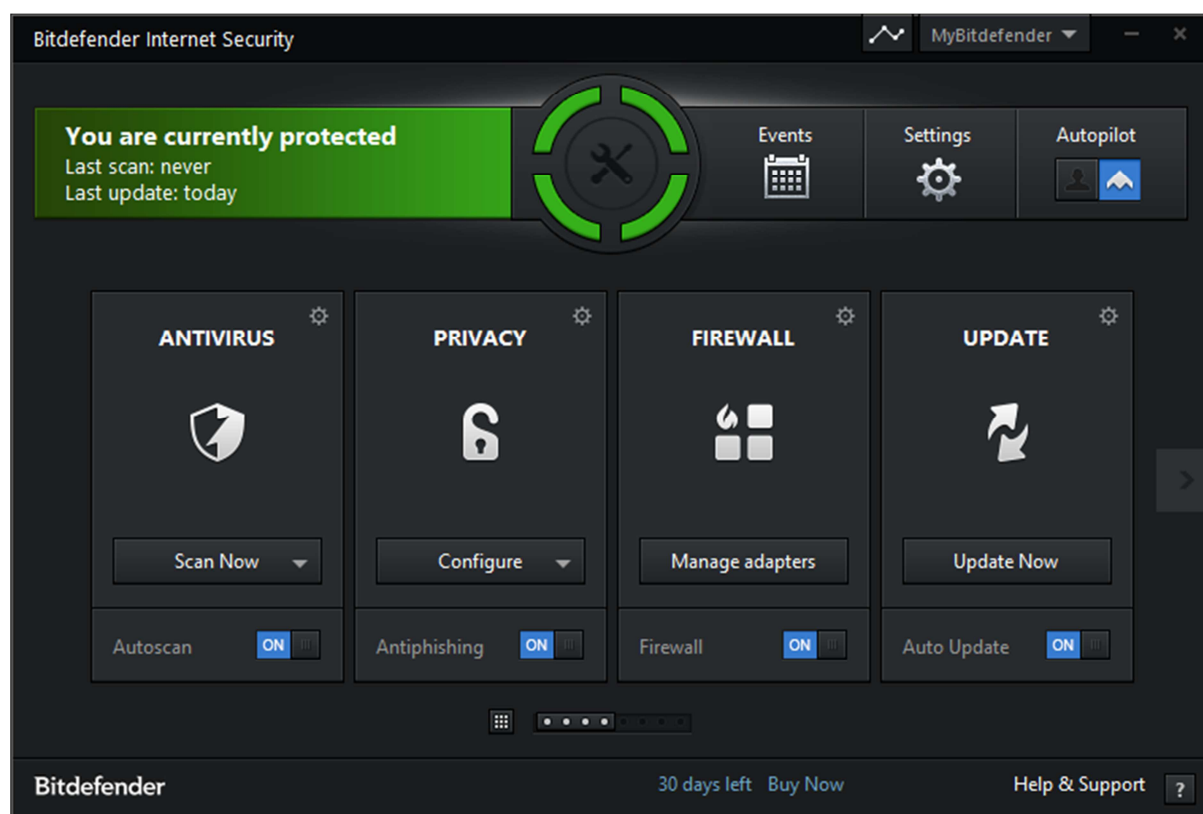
Bitdefender Internet Security

MyBitdefender

You are currently protected
Last scan: never
Last update: today

Events

Settings

Autopilot

ANTIVIRUS

Scan Now

Autoscan ON

PRIVACY

Configure

Antiphishing ON

FIREWALL

Manage adapters

Firewall ON

UPDATE

Update Now

Auto Update ON

Bitdefender

30 days left Buy Now

Help & Support ?